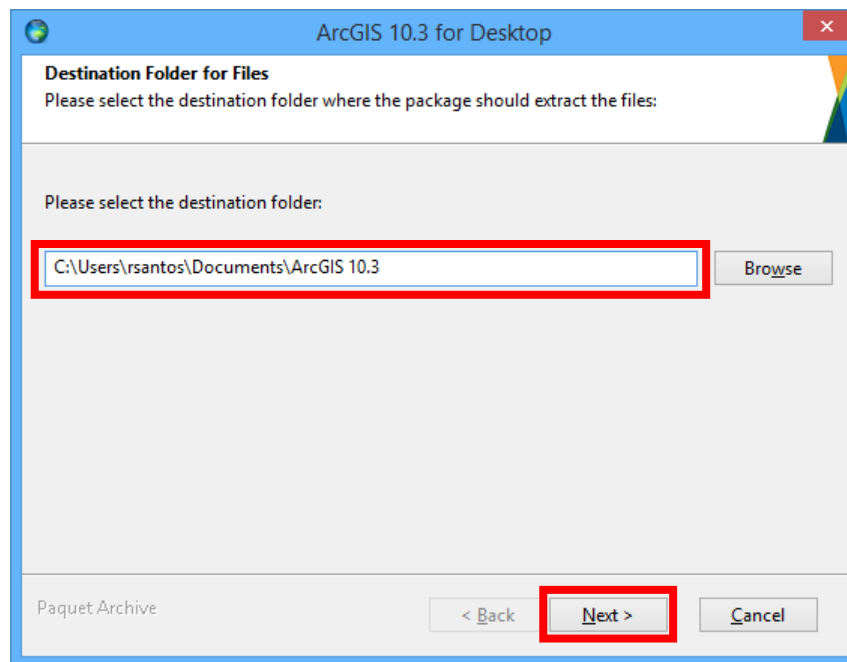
ArcGIS 10.3 for Desktop

Destination Folder for Files
Please select the destination folder where the package should extract the files:

Please select the destination folder:

C:\Users\rsantos\Documents\ArcGIS 10.3

Browse

Paquet Archive

< Back

Next >

Cancel